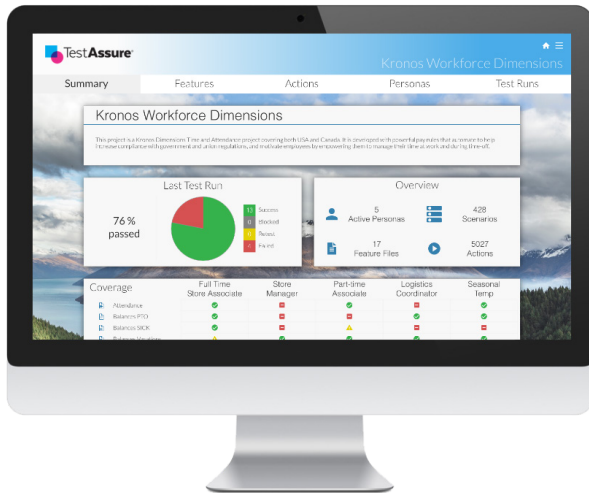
TestAssure

Kronos Workforce Dimensions

Summary
Features
Actions
Personas
Test Runs

Kronos Workforce Dimensions

This project is a Kronos Dimensions Time and Attendance project covering both USA and Canada. It is developed with powerful payrules that automate to help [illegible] compliance with government and union regulations, and motivate employees by empowering them to manage their time at work and during time-off.

Last Test Run

76 %
passed

11 Success
0 Blocked
0 Passed
4 Failed

Overview

5
Active Personas

428
Scenarios

17
Feature Files

5027
Actions

Coverage

Full Time Store Associate
Store Manager
Part-time Associate
Logistics Coordinator
Seasonal Temp

Attendance
Balances PTO
Balances SICK
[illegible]